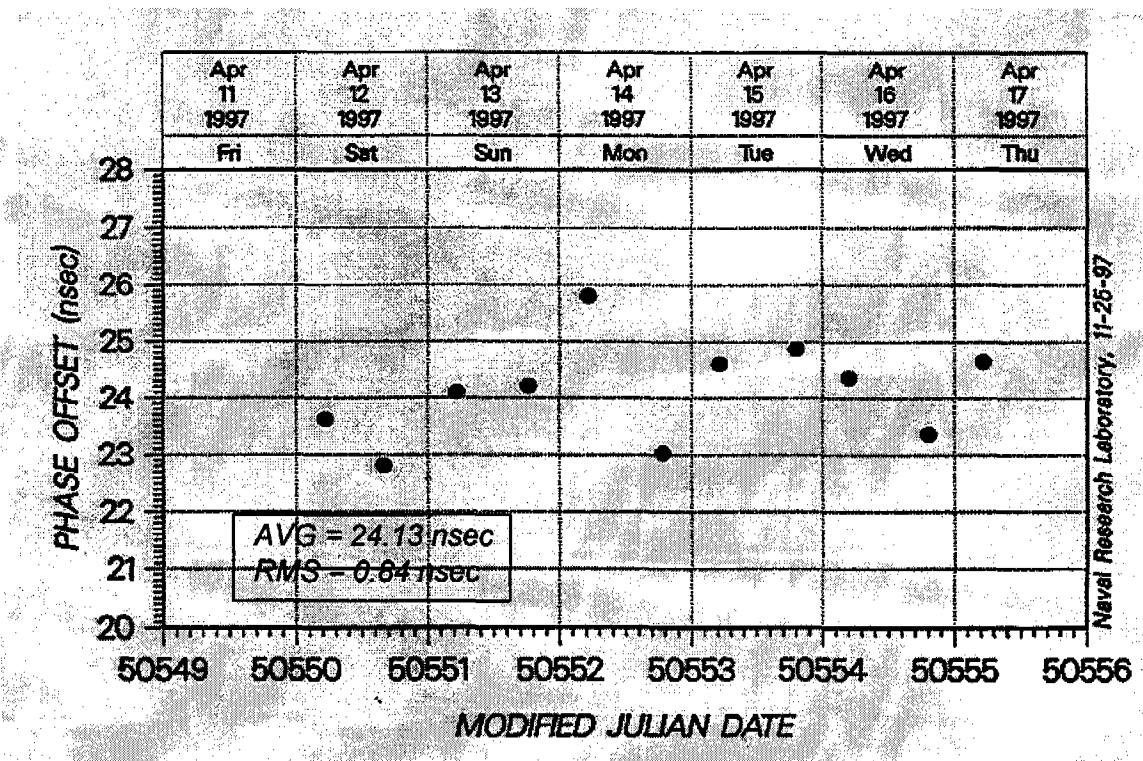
| Apr 11 1997 | Apr 12 1997 | Apr 13 1997 | Apr 14 1997 | Apr 15 1997 | Apr 16 1997 | Apr 17 1997 |
|---|---|---|---|---|---|---|
| Fri | Sat | Sun | Mon | Tue | Wed | Thu |

28
27
26
25
24
23
22
21
20

PHASE OFFSET (nsec)

AVG = 24.13 nsec
RMS = 0.84 nsec

50549 50550 50551 50552 50553 50554 50555 50556

MODIFIED JULIAN DATE

Naval Research Laboratory, 11-26-97